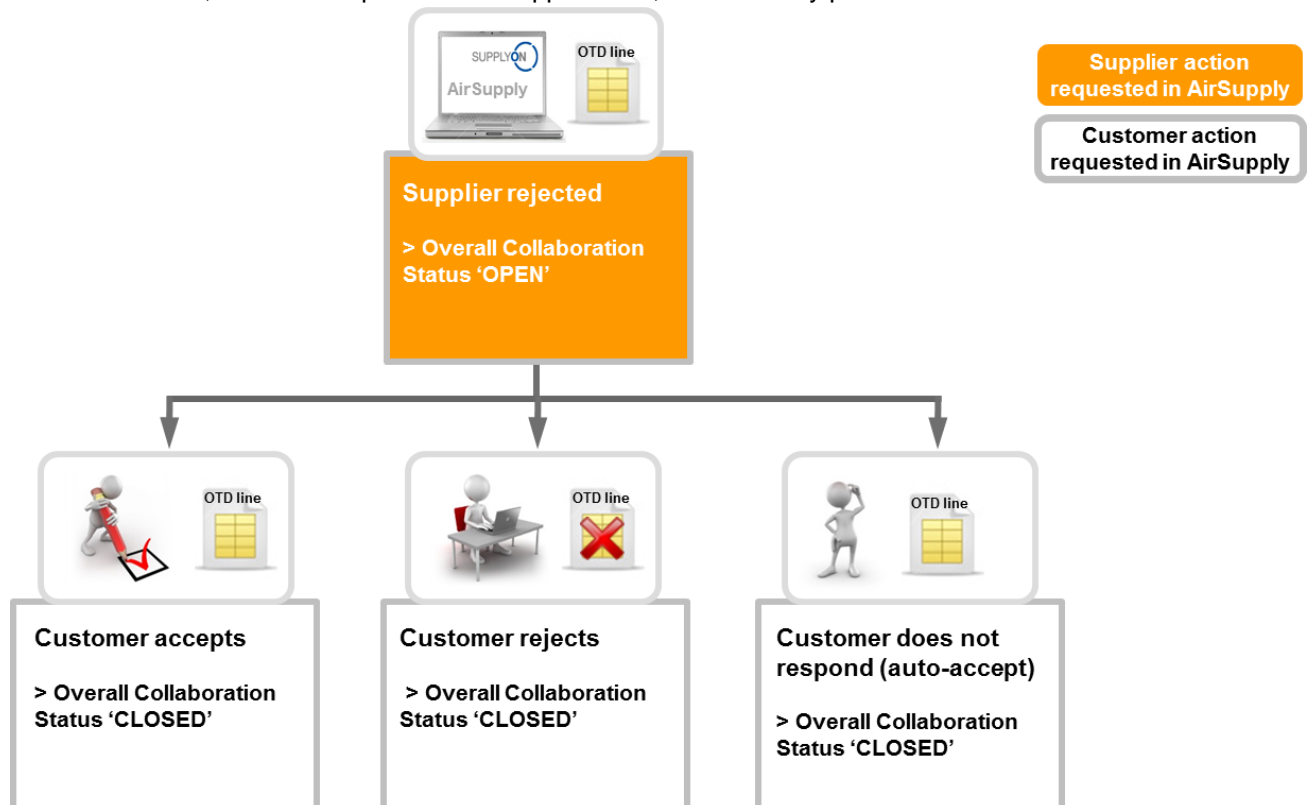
SUPPLYON

AirSupply

OTD line

Supplier action requested in AirSupply

Customer action requested in AirSupply

Supplier rejected

> Overall Collaboration Status ‘OPEN’

OTD line

OTD line

OTD line

Customer accepts

> Overall Collaboration Status ‘CLOSED’

Customer rejects

> Overall Collaboration Status ‘CLOSED’

Customer does not respond (auto-accept)

> Overall Collaboration Status ‘CLOSED’